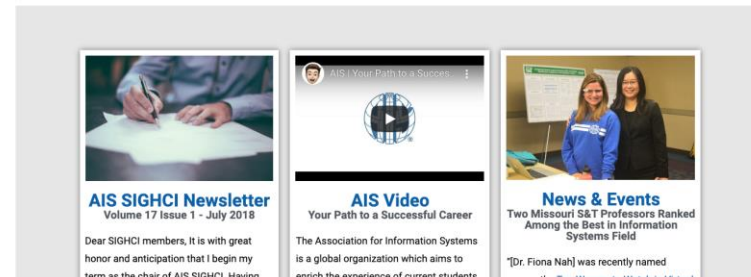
AIS SIGHCI Newsletter
Volume 17 Issue 1 - July 2018

Dear SIGHCI members, It is with great honor and anticipation that I begin my term as the chair of AIS SIGHCI. Having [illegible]

AIS | Your Path to a Succes...

AIS Video
Your Path to a Successful Career

The Association for Information Systems is a global organization which aims to enrich the experience of current students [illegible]

News & Events
Two Missouri S&T Professors Ranked Among the Best in Information Systems Field

"[Dr. Fiona Nah] was recently named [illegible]